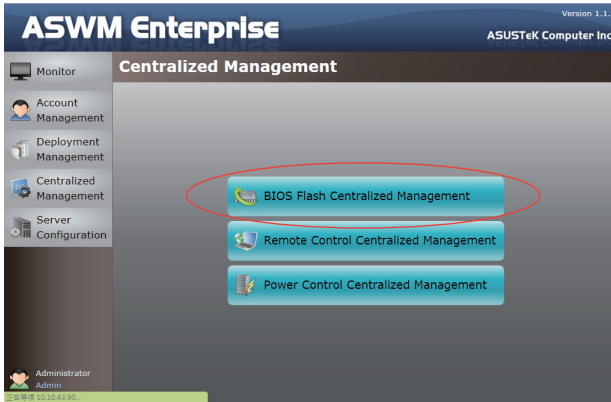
ASWM Enterprise

Version 1.1.

ASUSTeK Computer Inc

Monitor

Account Management

Deployment Management

Centralized Management

Server Configuration

Centralized Management

BIOS Flash Centralized Management

Remote Control Centralized Management

Power Control Centralized Management

Administrator

Admin

正在等候 10.10.43.90...